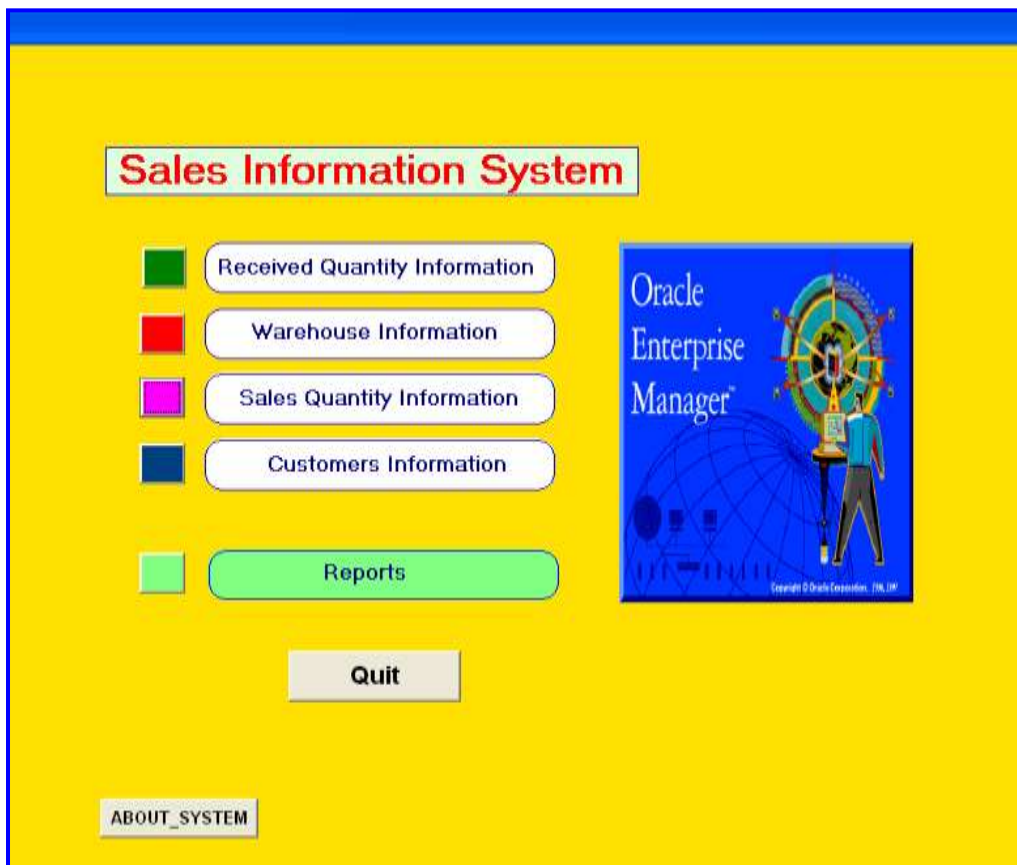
Sales Information System

Received Quantity Information

Warehouse Information

Sales Quantity Information

Customers Information

Reports

Oracle Enterprise Manager™

Copyright © Oracle Corporation, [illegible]

Quit

ABOUT_SYSTEM